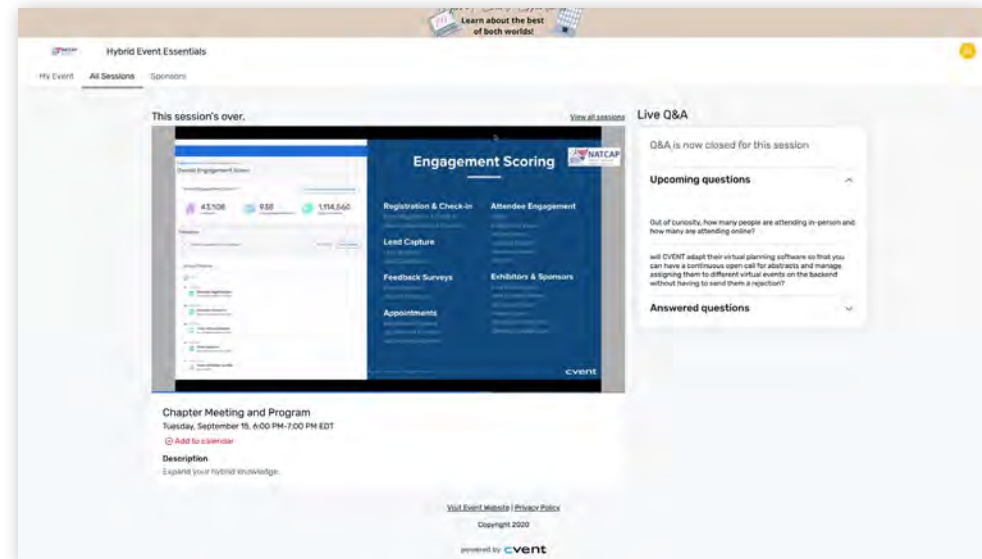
Learn about the best of both worlds!

Hybrid Event Essentials

My Event All Sessions Sponsors

This session's over.

View all sessions

Engagement Scoring

NATCAP

Overall Engagement Score

43,108 938 1,114,040

Registration & Check-in

Attendee Engagement

Lead Capture

Feedback Surveys

Exhibitors & Sponsors

Appointments

cvent

Chapter Meeting and Program

Tuesday, September 15, 6:00 PM-7:00 PM EDT

Add to calendar

Description

Expand your hybrid knowledge.

Live Q&A

Q&A is now closed for this session

Upcoming questions

Out of curiosity, how many people are attending in-person and how many are attending online?

will CVENT adapt their virtual planning software so that you can have a continuous open call for abstracts and manage assigning them to different virtual events on the backend without having to send them a rejection?

Answered questions

Visit Event Website | Privacy Policy

Copyright 2020

powered by cvent